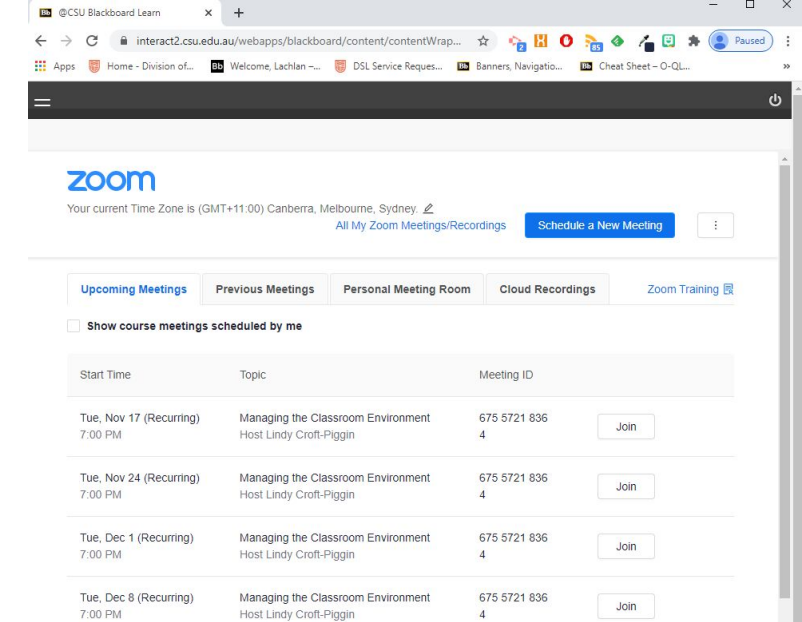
Bb @CSU Blackboard Learn × +

interact2.csu.edu.au/webapps/blackboard/content/contentWrap...

2 85

Paused

Apps Home - Division of... Bb Welcome, Lachlan –... DSL Service Reques... Bb Banners, Navigatio... Bb Cheat Sheet – O-QL...

»

zoom

Your current Time Zone is (GMT+11:00) Canberra, Melbourne, Sydney.

All My Zoom Meetings/Recordings

Schedule a New Meeting

Upcoming Meetings | Previous Meetings | Personal Meeting Room | Cloud Recordings | Zoom Training

Show course meetings scheduled by me

| Start Time | Topic | Meeting ID | |
|---|---|---|---|
| Tue, Nov 17 (Recurring) 7:00 PM | Managing the Classroom Environment Host Lindy Croft-Piggin | 675 5721 836 4 | Join |
| Tue, Nov 24 (Recurring) 7:00 PM | Managing the Classroom Environment Host Lindy Croft-Piggin | 675 5721 836 4 | Join |
| Tue, Dec 1 (Recurring) 7:00 PM | Managing the Classroom Environment Host Lindy Croft-Piggin | 675 5721 836 4 | Join |
| Tue, Dec 8 (Recurring) 7:00 PM | Managing the Classroom Environment Host Lindy Croft-Piggin | 675 5721 836 4 | Join |